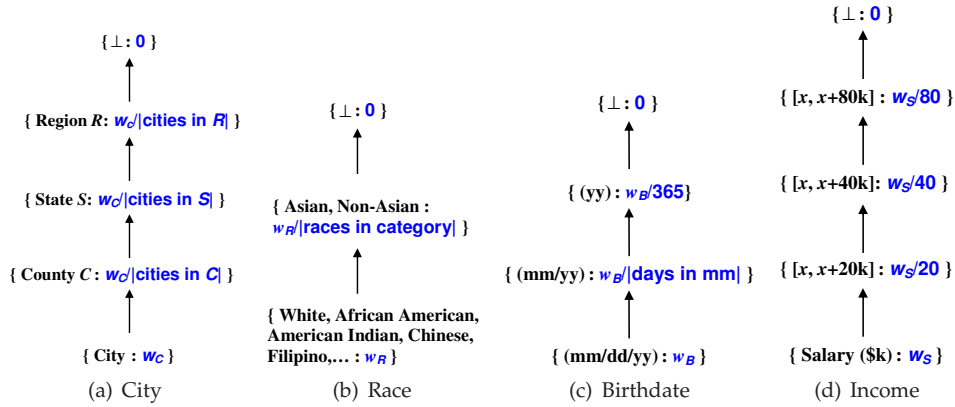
$\{ \perp : 0 \}$

{ Region $R$: $w_C$/|cities in $R$| }

{ State $S$: $w_C$/|cities in $S$| }

{ County $C$ : $w_C$/|cities in $C$| }

{ City : $w_C$ }

(a) City

$\{ \perp : 0 \}$

{ Asian, Non-Asian : $w_R$/|races in category| }

{ White, African American, American Indian, Chinese, Filipino,… : $w_R$ }

(b) Race

$\{ \perp : 0 \}$

{ (yy) : $w_B$/365}

{ (mm/yy) : $w_B$/|days in mm| }

{ (mm/dd/yy) : $w_B$ }

(c) Birthdate

$\{ \perp : 0 \}$

{ [$x$, $x$+80k] : $w_S$/80 }

{ [$x$, $x$+40k]: $w_S$/40 }

{ [$x$, $x$+20k] : $w_S$/20 }

{ Salary (\$k) : $w_S$ }

(d) Income